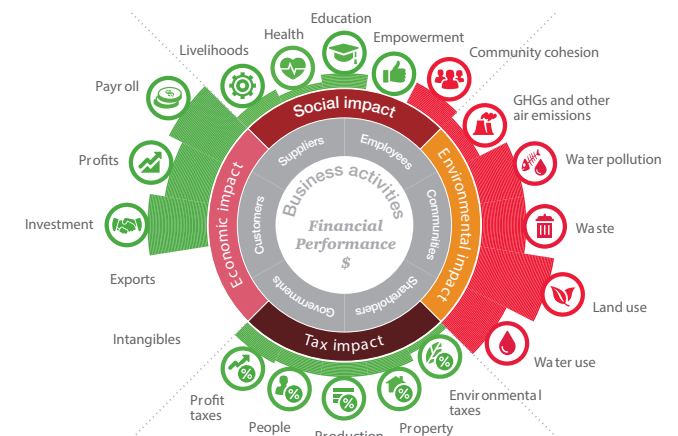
Education
Health
Empowerment
Livelihoods
Community cohesion
Payroll
GHGs and other air emissions
Profits
Water pollution
Investment
Waste
Exports
Land use
Intangibles
Water use
Profit taxes
People
Production
Property
Environmental taxes
Social impact
Environmental impact
Tax impact
Economic impact
Suppliers
Employees
Communities
Shareholders
Governments
Customers
Business activities
Financial Performance
$